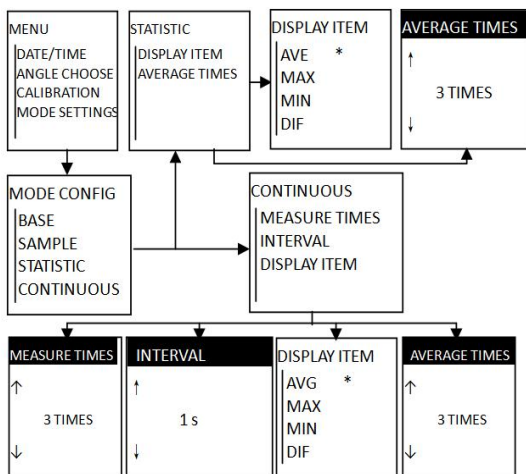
MENU
DATE/TIME
ANGLE CHOOSE
CALIBRATION
MODE SETTINGS

STATISTIC
DISPLAY ITEM
AVERAGE TIMES

DISPLAY ITEM
AVE *
MAX
MIN
DIF

AVERAGE TIMES
↑
3 TIMES
↓

MODE CONFIG
BASE
SAMPLE
STATISTIC
CONTINUOUS

CONTINUOUS
MEASURE TIMES
INTERVAL
DISPLAY ITEM

MEASURE TIMES
↑
3 TIMES
↓

INTERVAL
↑
1 s
↓

DISPLAY ITEM
AVG *
MAX
MIN
DIF

AVERAGE TIMES
↑
3 TIMES
↓